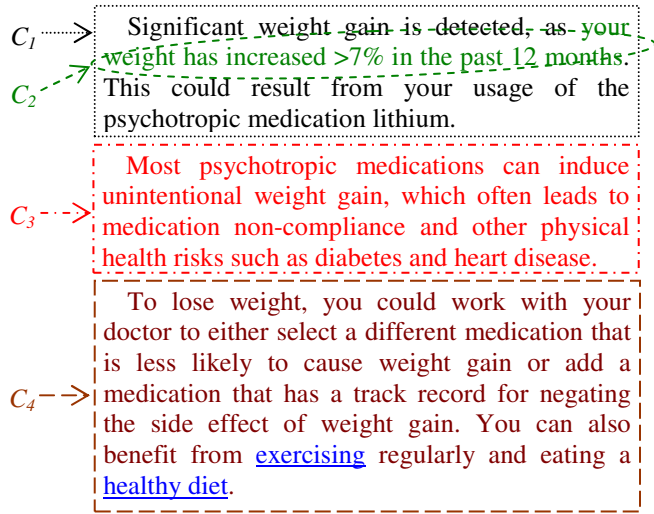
$C_1$

Significant weight gain is detected, as your weight has increased >7% in the past 12 months. This could result from your usage of the psychotropic medication lithium.

$C_2$

$C_3$

Most psychotropic medications can induce unintentional weight gain, which often leads to medication non-compliance and other physical health risks such as diabetes and heart disease.

$C_4$

To lose weight, you could work with your doctor to either select a different medication that is less likely to cause weight gain or add a medication that has a track record for negating the side effect of weight gain. You can also benefit from exercising regularly and eating a healthy diet.